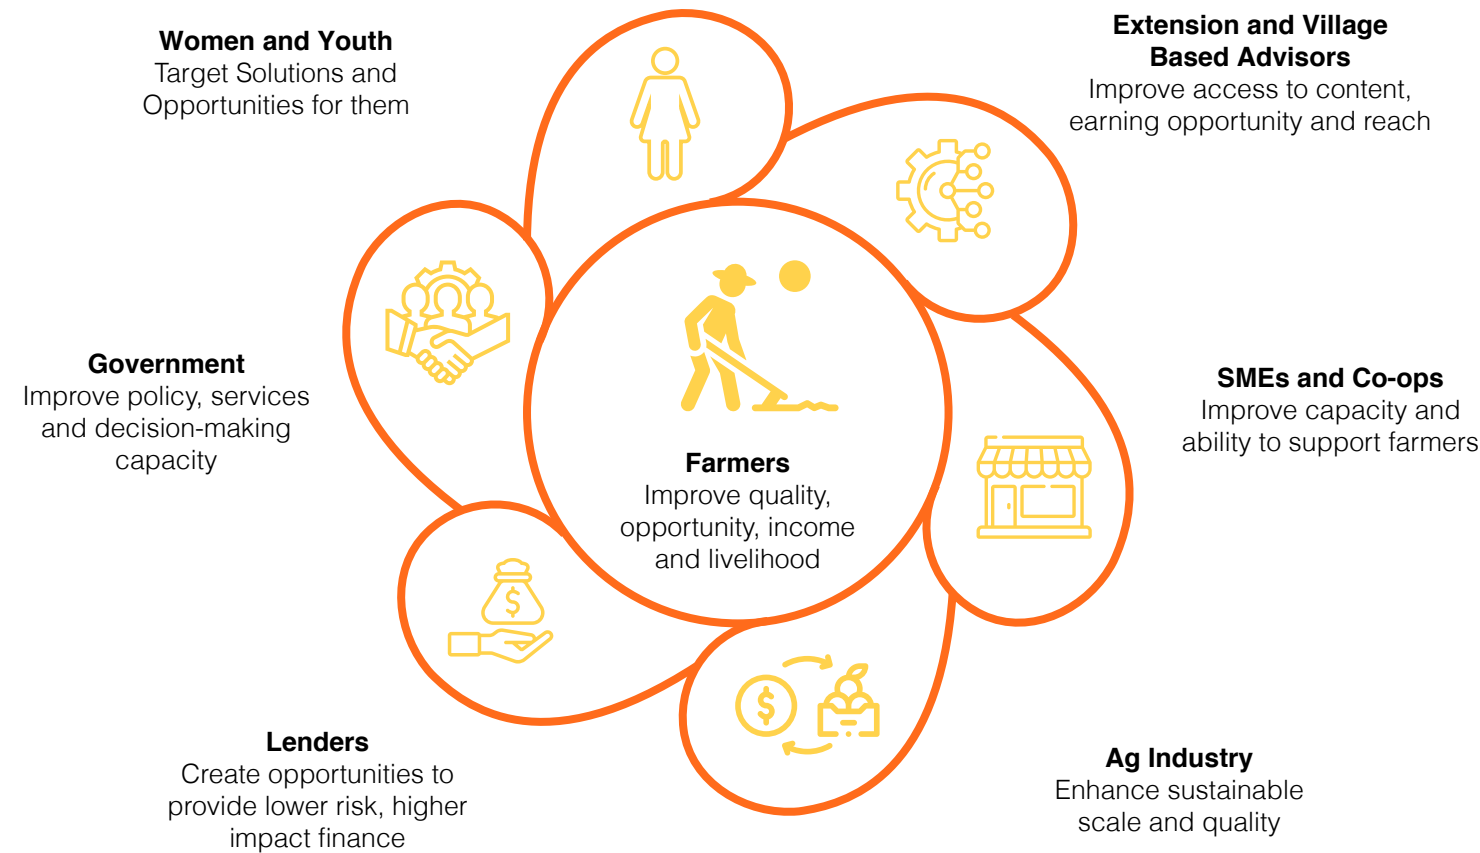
**Women and Youth**
Target Solutions and Opportunities for them

**Extension and Village Based Advisors**
Improve access to content, earning opportunity and reach

**Government**
Improve policy, services and decision-making capacity

**Farmers**
Improve quality, opportunity, income and livelihood

**SMEs and Co-ops**
Improve capacity and ability to support farmers

**Lenders**
Create opportunities to provide lower risk, higher impact finance

**Ag Industry**
Enhance sustainable scale and quality